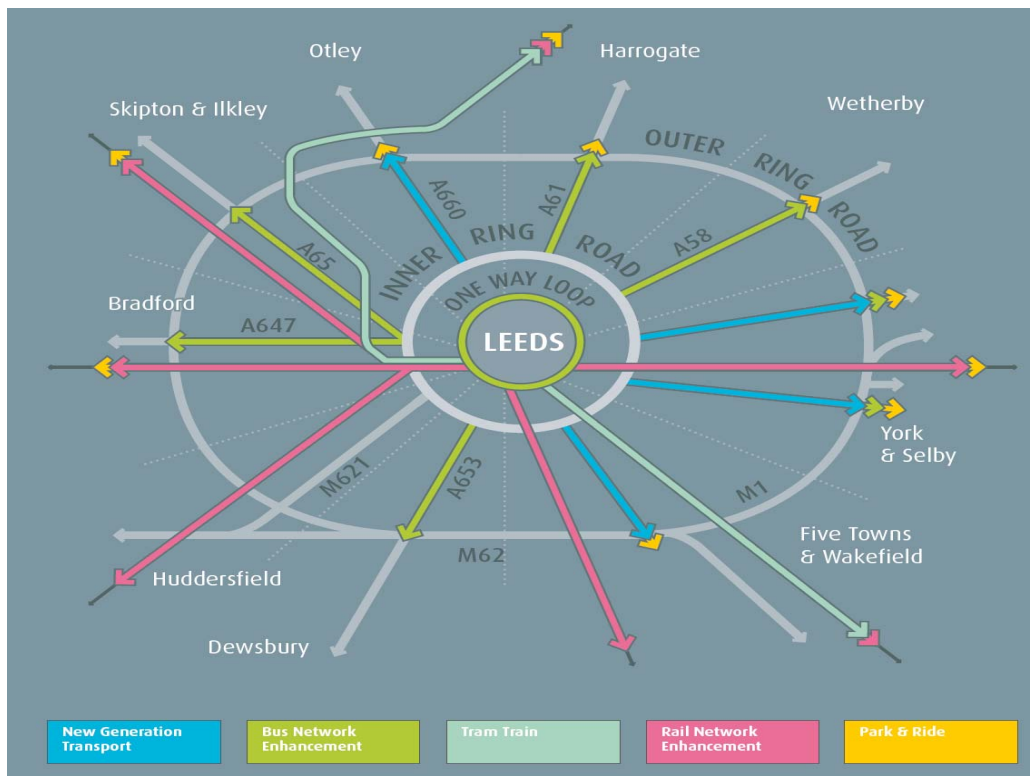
Otley

Harrogate

Skipton & Ilkley

Wetherby

OUTER RING ROAD

A660

A61

A65

INNER RING ROAD

A58

ONE WAY LOOP

Bradford

A647

LEEDS

York & Selby

M621

A653

M1

Five Towns & Wakefield

M62

Huddersfield

Dewsbury

New Generation Transport

Bus Network Enhancement

Tram Train

Rail Network Enhancement

Park & Ride